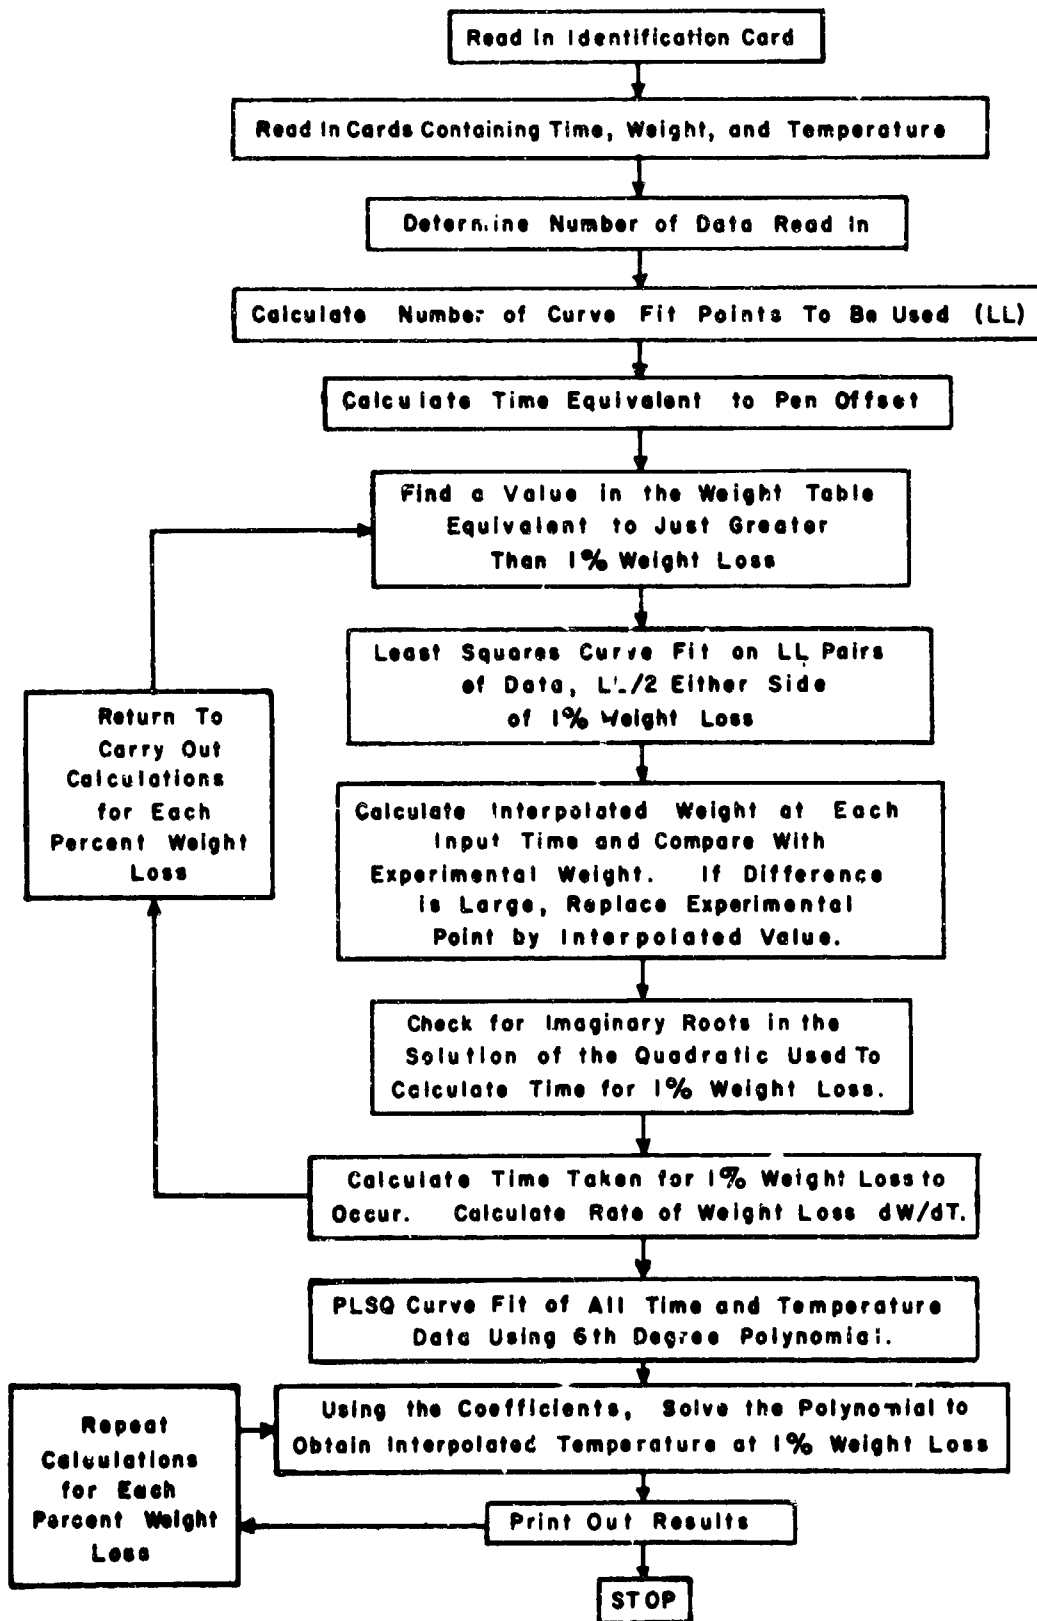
Read In Identification Card

Read In Cards Containing Time, Weight, and Temperature

Determine Number of Data Read in

Calculate Number of Curve Fit Points To Be Used (LL)

Calculate Time Equivalent to Pen Offset

Find a Value in the Weight Table Equivalent to Just Greater Than 1% Weight Loss

Least Squares Curve Fit on LL Pairs of Data, LL/2 Either Side of 1% Weight Loss

Return To Carry Out Calculations for Each Percent Weight Loss

Calculate Interpolated Weight at Each Input Time and Compare With Experimental Weight. If Difference is Large, Replace Experimental Point by Interpolated Value.

Check for Imaginary Roots in the Solution of the Quadratic Used To Calculate Time for 1% Weight Loss.

Calculate Time Taken for 1% Weight Loss to Occur. Calculate Rate of Weight Loss dW/dT.

PLSQ Curve Fit of All Time and Temperature Data Using 6th Degree Polynomial.

Repeat Calculations for Each Percent Weight Loss

Using the Coefficients, Solve the Polynomial to Obtain Interpolated Temperature at 1% Weight Loss

Print Out Results

STOP